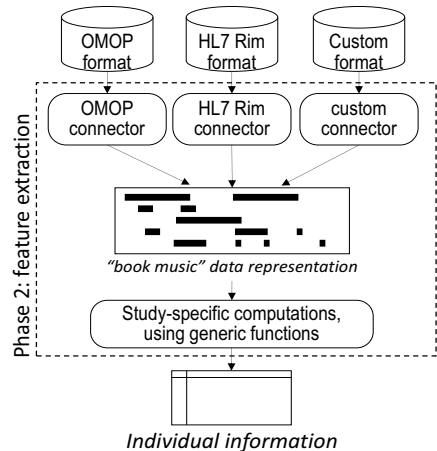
OMOP format

HL7 Rim format

Custom format

Phase 2: feature extraction

OMOP connector

HL7 Rim connector

custom connector

*"book music" data representation*

Study-specific computations, using generic functions

*Individual information*